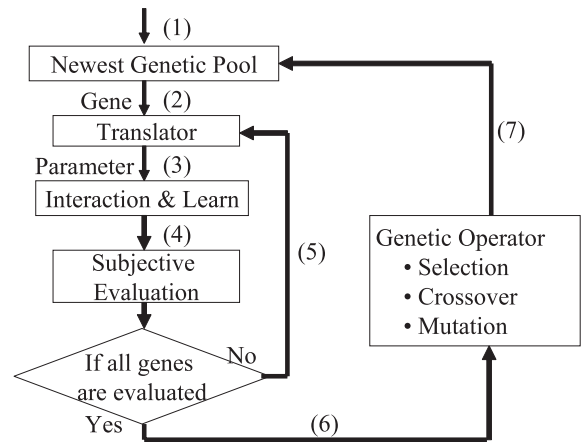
(1)
Newest Genetic Pool
Gene (2)
Translator
Parameter (3)
Interaction & Learn
(4)
Subjective Evaluation
If all genes are evaluated
No
Yes
(5)
(6)
(7)
Genetic Operator
• Selection
• Crossover
• Mutation